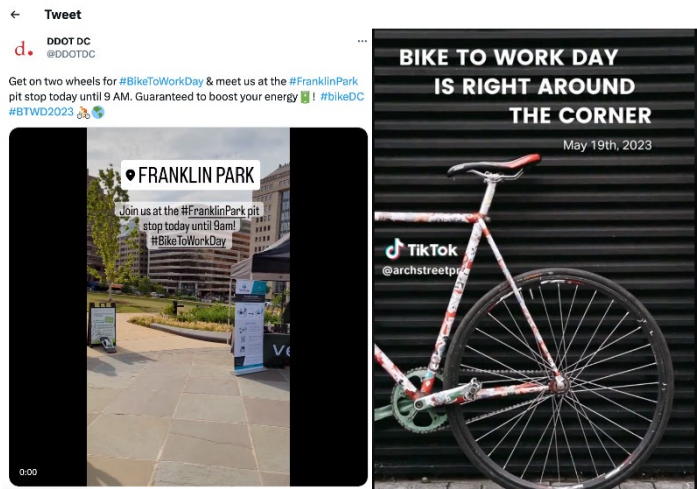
← Tweet

d.
DDOT DC
@DDOTDC

Get on two wheels for #BikeToWorkDay & meet us at the #FranklinPark pit stop today until 9 AM. Guaranteed to boost your energy🔋! #bikeDC #BTWD2023 🚴🌎

FRANKLIN PARK

Join us at the #FranklinPark pit stop today until 9am! #BikeToWorkDay

Ve

0:00

BIKE TO WORK DAY IS RIGHT AROUND THE CORNER

May 19th, 2023

TikTok
@archstreetpr